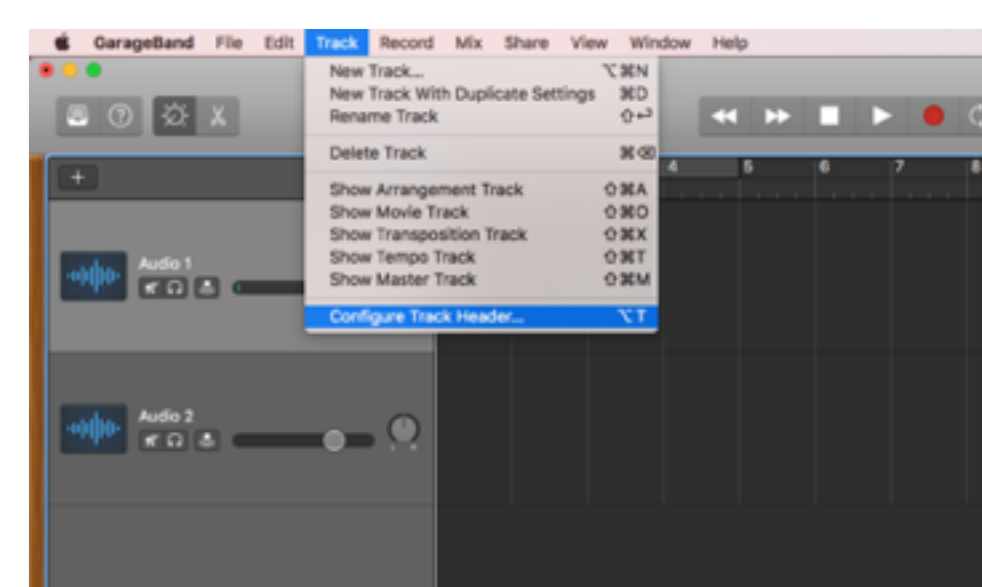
GarageBand File Edit Track Record Mix Share View Window Help

New Track... ⌥⌘N
New Track With Duplicate Settings ⌘D
Rename Track ⇧↩
Delete Track ⌘⌫
Show Arrangement Track ⇧⌘A
Show Movie Track ⇧⌘O
Show Transposition Track ⇧⌘X
Show Tempo Track ⇧⌘T
Show Master Track ⇧⌘M
Configure Track Header... ⌥T

+
4 5 6 7 8

Audio 1
Audio 2